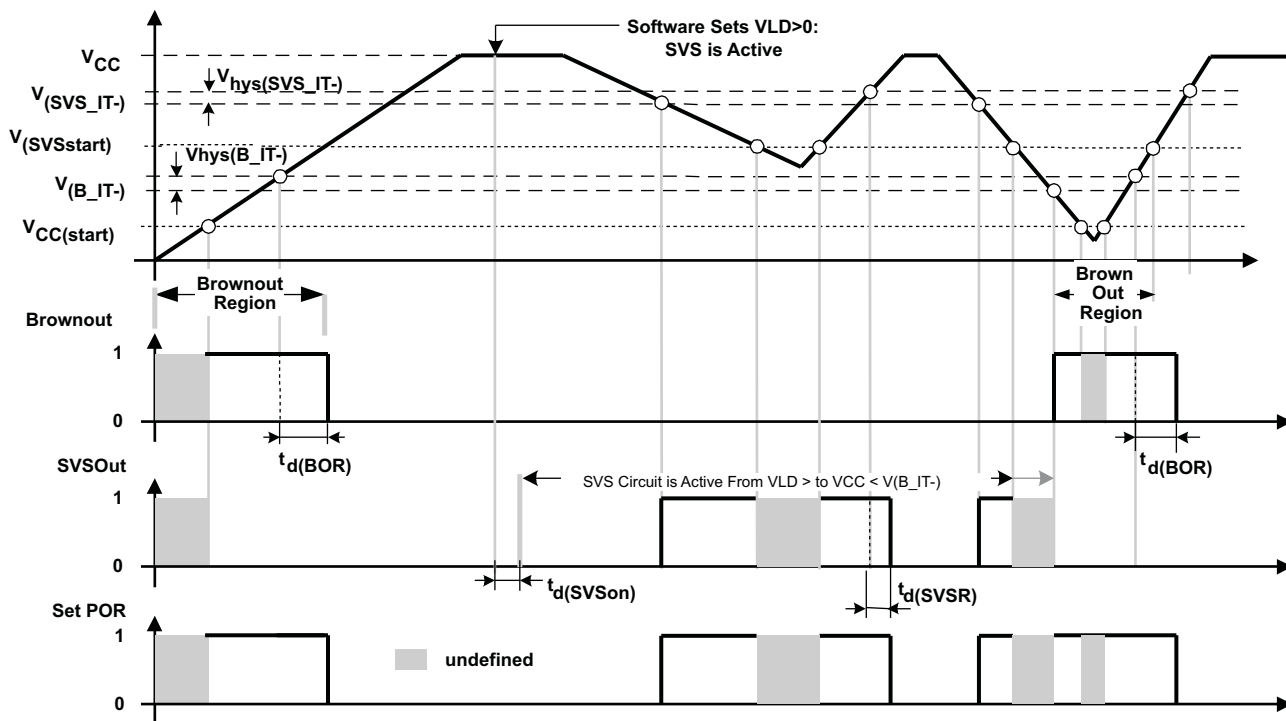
Software Sets VLD>0: SVS is Active

$V_{CC}$

$V_{hys(SVS\_IT-)}$

$V_{(SVS\_IT-)}$

$V_{(SVSstart)}$

Vhys(B_IT-)

$V_{(B\_IT-)}$

$V_{CC(start)}$

Brownout Region

Brown Out Region

Brownout

1

0

$t_{d(BOR)}$

$t_{d(BOR)}$

SVSOut

SVS Circuit is Active From VLD > to VCC < V(B_IT-)

1

0

$t_{d(SVSon)}$

$t_{d(SVSR)}$

Set POR

1

undefined

0